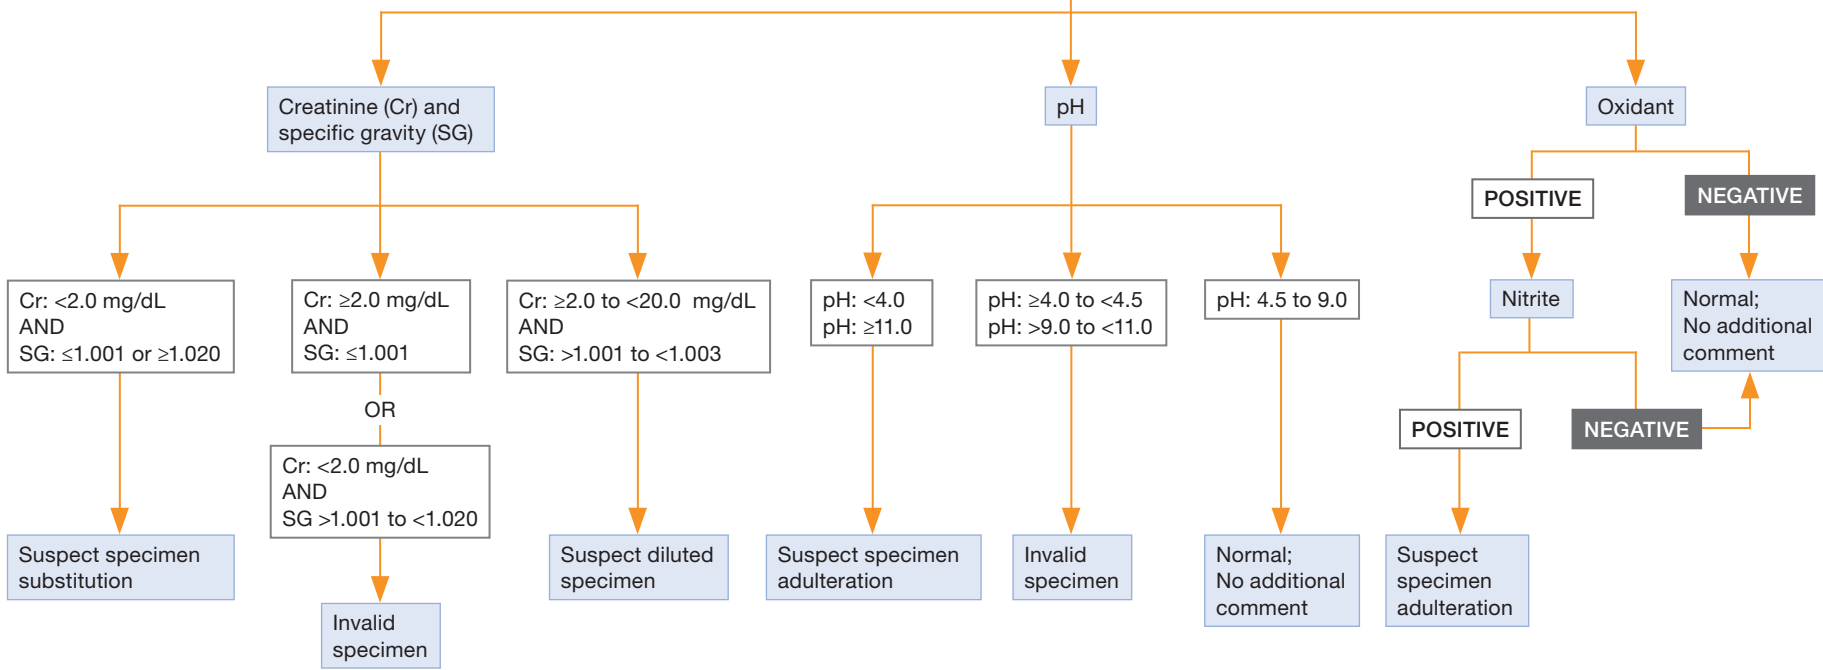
Creatinine (Cr) and specific gravity (SG)

pH

Oxidant

Cr: <2.0 mg/dL
AND
SG: ≤1.001 or ≥1.020

Suspect specimen substitution

Cr: ≥2.0 mg/dL
AND
SG: ≤1.001

OR

Cr: <2.0 mg/dL
AND
SG >1.001 to <1.020

Invalid specimen

Cr: ≥2.0 to <20.0 mg/dL
AND
SG: >1.001 to <1.003

Suspect diluted specimen

pH: <4.0
pH: ≥11.0

Suspect specimen adulteration

pH: ≥4.0 to <4.5
pH: >9.0 to <11.0

Invalid specimen

pH: 4.5 to 9.0

Normal;
No additional comment

POSITIVE

NEGATIVE

Nitrite

Normal;
No additional comment

POSITIVE

NEGATIVE

Suspect specimen adulteration